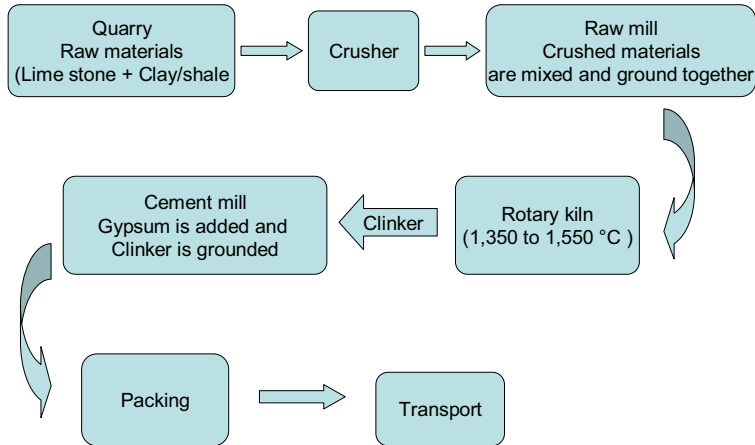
Quarry
Raw materials
(Lime stone + Clay/shale

Crusher

Raw mill
Crushed materials
are mixed and ground together

Rotary kiln
(1,350 to 1,550 °C )

Clinker

Cement mill
Gypsum is added and
Clinker is grounded

Packing

Transport